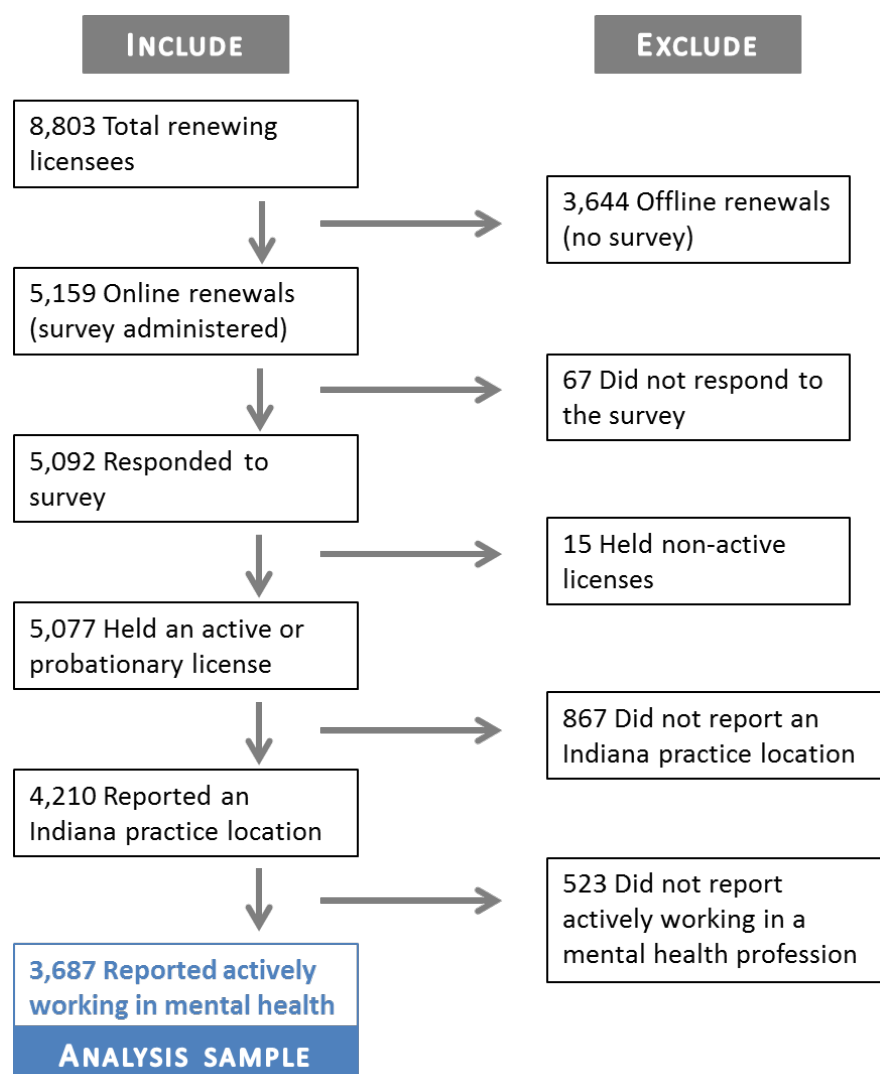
INCLUDE

EXCLUDE

8,803 Total renewing licensees

3,644 Offline renewals (no survey)

5,159 Online renewals (survey administered)

67 Did not respond to the survey

5,092 Responded to survey

15 Held non-active licenses

5,077 Held an active or probationary license

867 Did not report an Indiana practice location

4,210 Reported an Indiana practice location

523 Did not report actively working in a mental health profession

3,687 Reported actively working in mental health

ANALYSIS SAMPLE